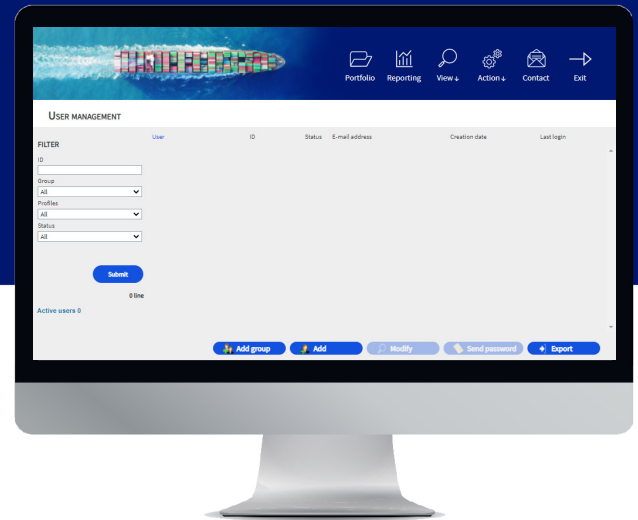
Portfolio Reporting View↓ Action↓ Contact Exit

USER MANAGEMENT

FILTER

ID

Group
All

Profiles
All

Status
All

Submit

0 line

Active users 0

| User | ID | Status | E-mail address | Creation date | Last login |
|---|---|---|---|---|---|

Add group Add Modify Send password Export